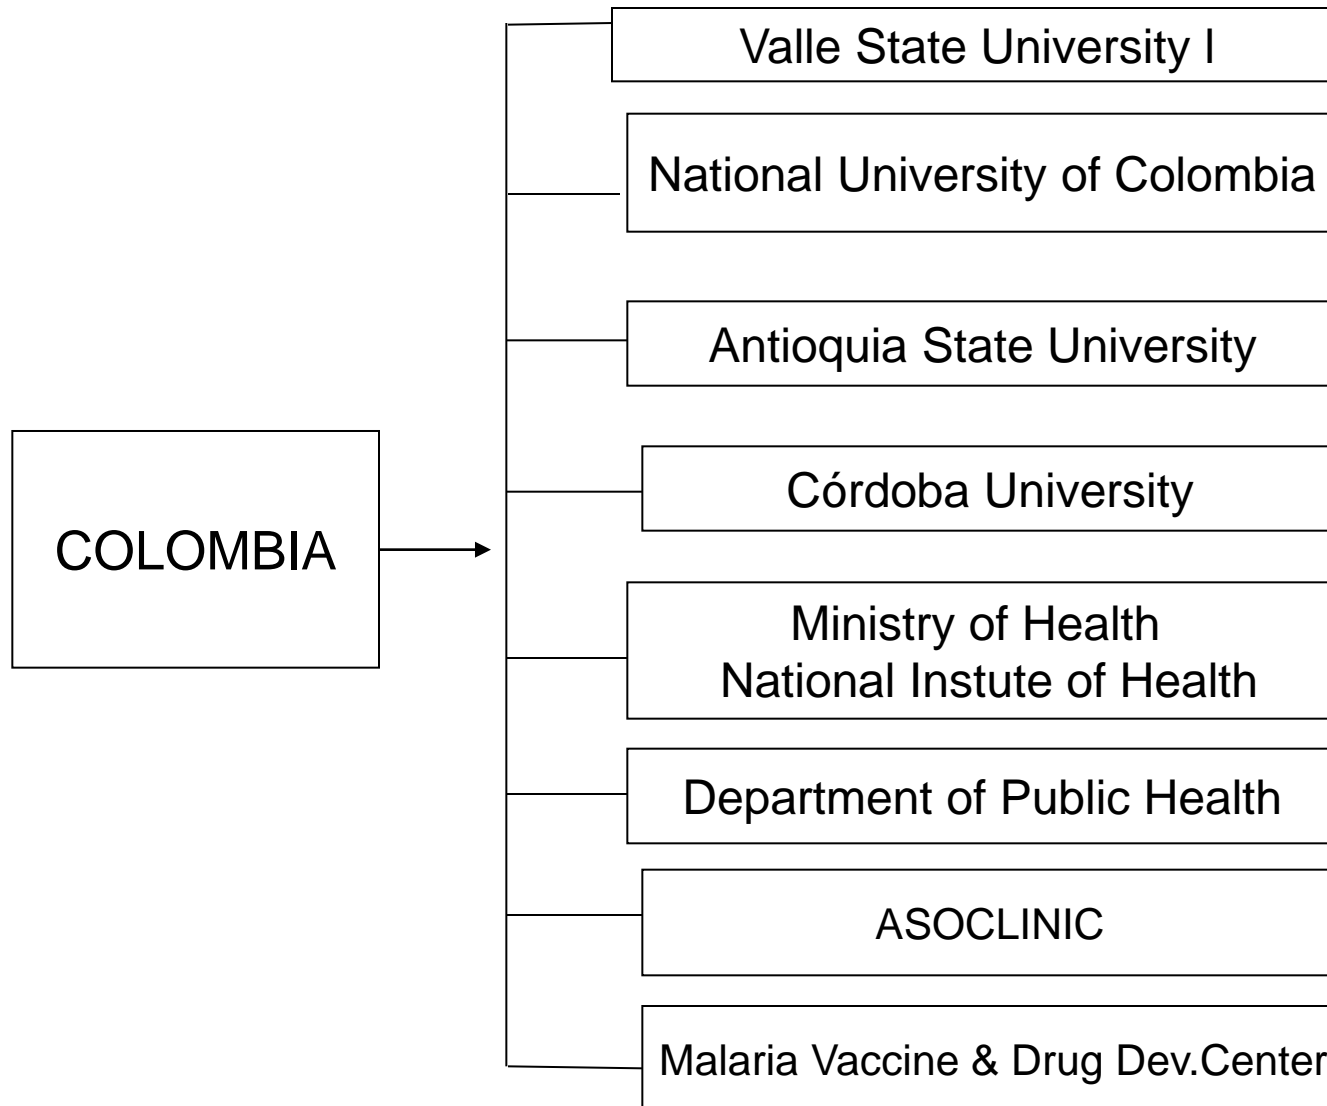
COLOMBIA

Valle State University I

National University of Colombia

Antioquia State University

Córdoba University

Ministry of Health
National Instute of Health

Department of Public Health

ASOCLINIC

Malaria Vaccine & Drug Dev.Center